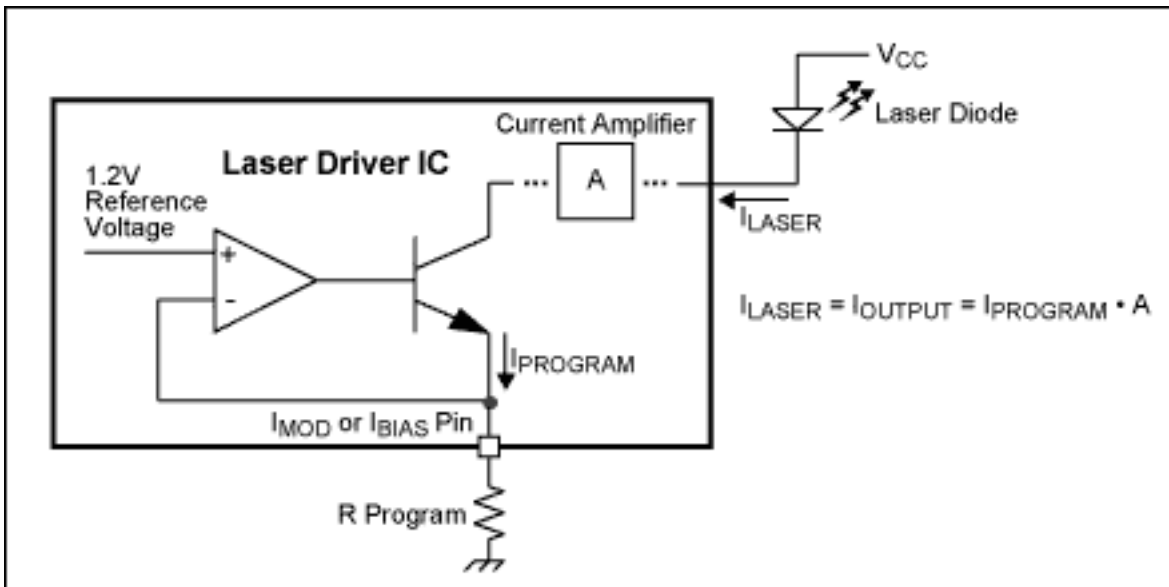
$V_{CC}$

Laser Diode

Current Amplifier

Laser Driver IC

1.2V Reference Voltage

A

+

-

$I_{LASER}$

$I_{LASER} = I_{OUTPUT} = I_{PROGRAM} \cdot A$

$I_{PROGRAM}$

$I_{MOD}$ or $I_{BIAS}$ Pin

R Program